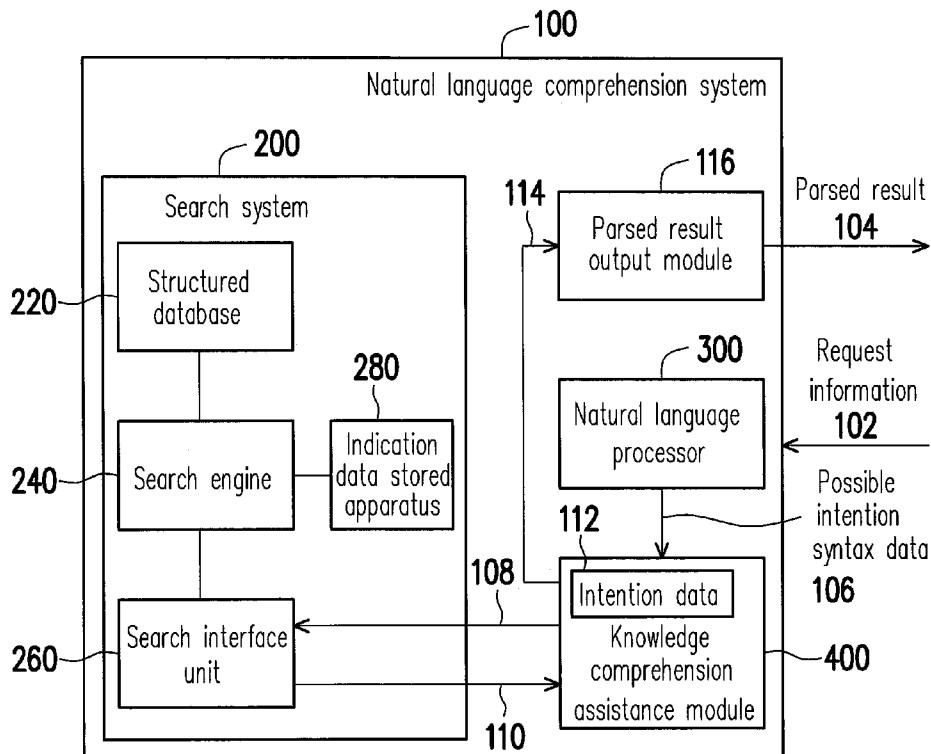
100
Natural language comprehension system
200
Search system
220
Structured database
280
240
Search engine
Indication data stored apparatus
260
Search interface unit
116
114
Parsed result output module
Parsed result
104
300
Natural language processor
Request information
102
Possible intention syntax data
106
112
Intention data
108
Knowledge comprehension assistance module
400
110